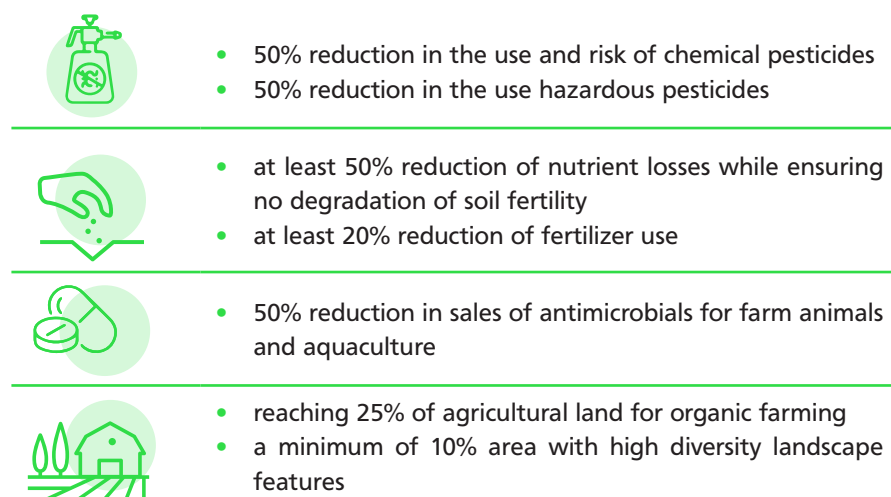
- 50% reduction in the use and risk of chemical pesticides
- 50% reduction in the use hazardous pesticides

- at least 50% reduction of nutrient losses while ensuring no degradation of soil fertility
- at least 20% reduction of fertilizer use

- 50% reduction in sales of antimicrobials for farm animals and aquaculture

- reaching 25% of agricultural land for organic farming
- a minimum of 10% area with high diversity landscape features